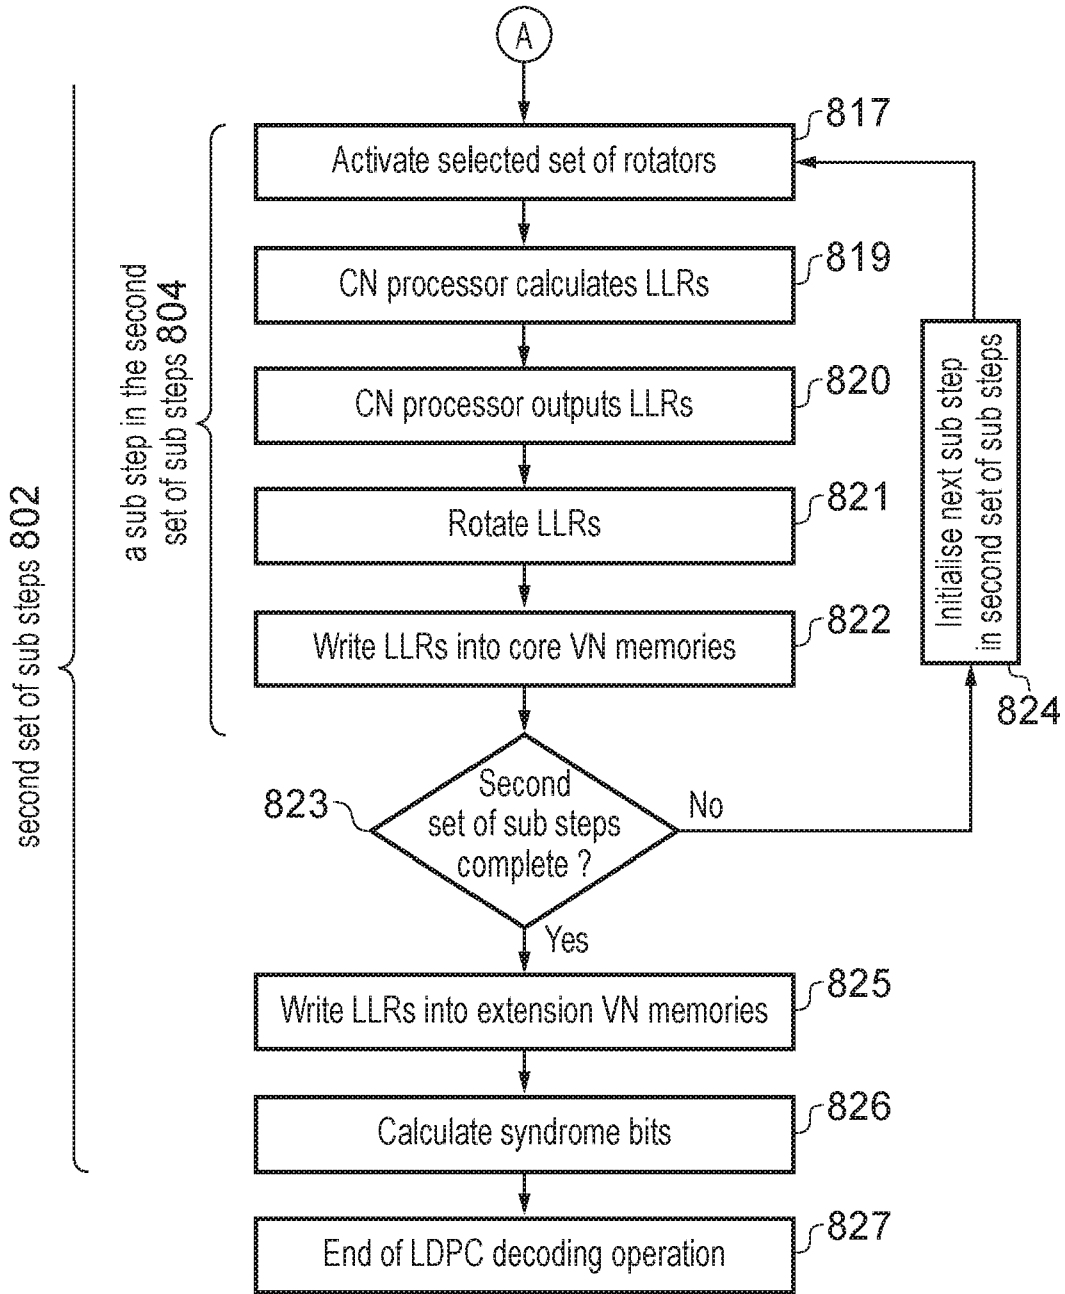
A

second set of sub steps 802

a sub step in the second set of sub steps 804

817
Activate selected set of rotators

819
CN processor calculates LLRs

820
CN processor outputs LLRs

821
Rotate LLRs

822
Write LLRs into core VN memories

Initialise next sub step in second set of sub steps

824

823
Second set of sub steps complete ?

No

Yes

825
Write LLRs into extension VN memories

826
Calculate syndrome bits

827
End of LDPC decoding operation